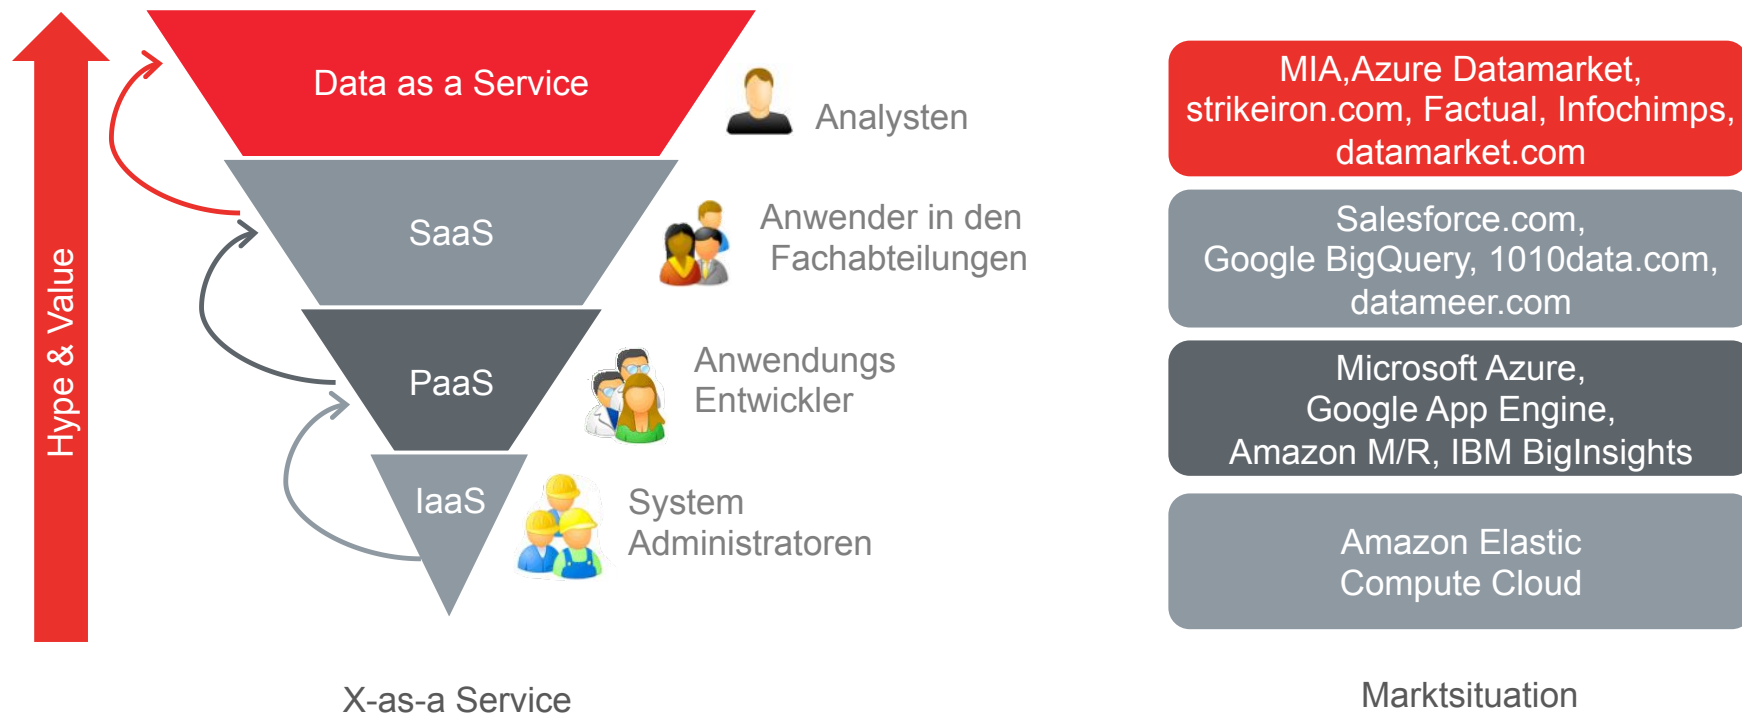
Hype & Value

Data as a Service

Analysten

SaaS

Anwender in den Fachabteilungen

PaaS

Anwendungs Entwickler

IaaS

System Administratoren

X-as-a Service

MIA,Azure Datamarket, strikeiron.com, Factual, Infochimps, datamarket.com

Salesforce.com, Google BigQuery, 1010data.com, datameer.com

Microsoft Azure, Google App Engine, Amazon M/R, IBM BigInsights

Amazon Elastic Compute Cloud

Marktsituation